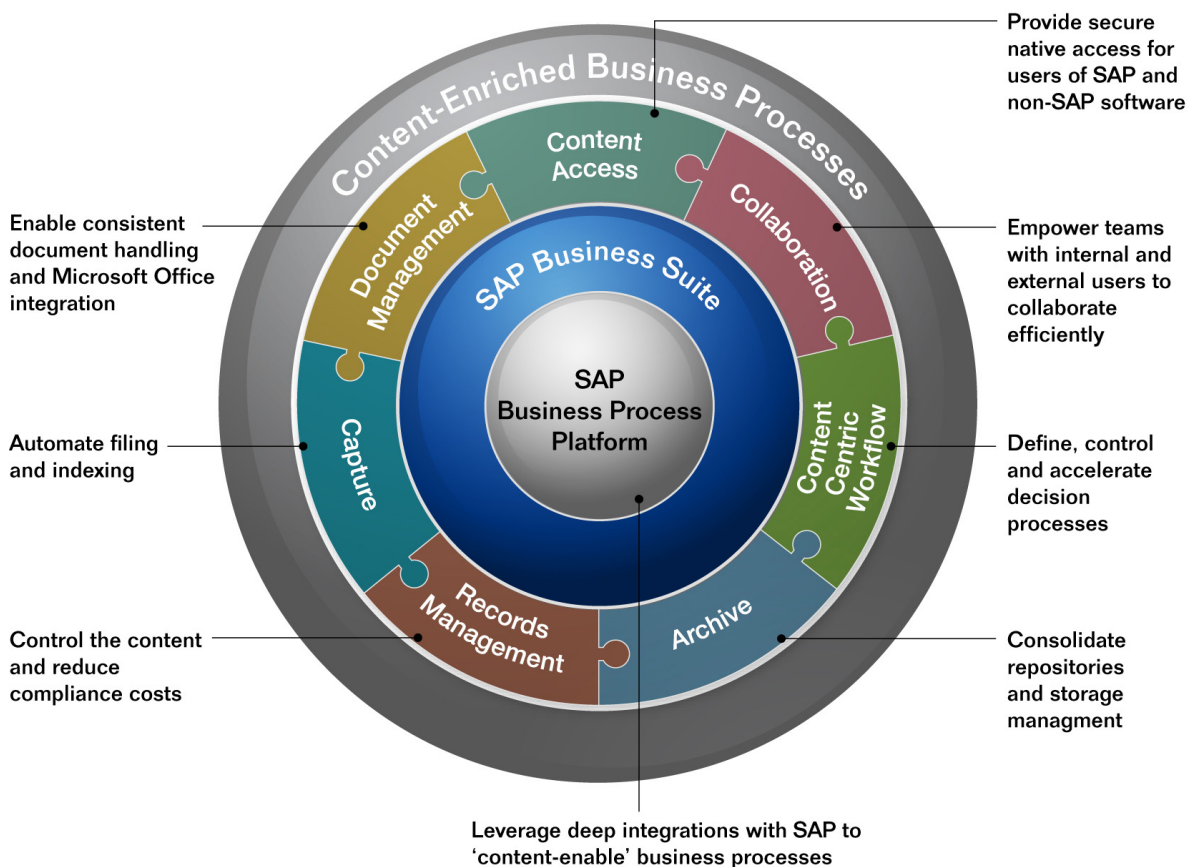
Content-Enriched Business Processes

Provide secure native access for users of SAP and non-SAP software

Enable consistent document handling and Microsoft Office integration

Empower teams with internal and external users to collaborate efficiently

Automate filing and indexing

Define, control and accelerate decision processes

Control the content and reduce compliance costs

Consolidate repositories and storage managment

Content Access

Collaboration

Document Management

SAP Business Suite

SAP Business Process Platform

Capture

Content Centric Workflow

Records Management

Archive

Leverage deep integrations with SAP to 'content-enable' business processes